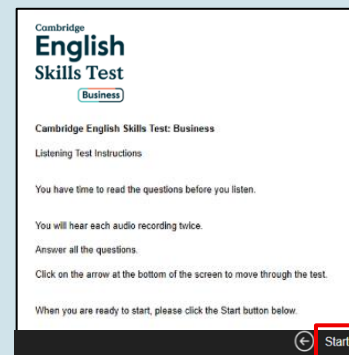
Cambridge
English
Skills Test
Business

Cambridge English Skills Test: Business

Listening Test Instructions

You have time to read the questions before you listen.

You will hear each audio recording twice.

Answer all the questions.

Click on the arrow at the bottom of the screen to move through the test.

When you are ready to start, please click the Start button below.

Start